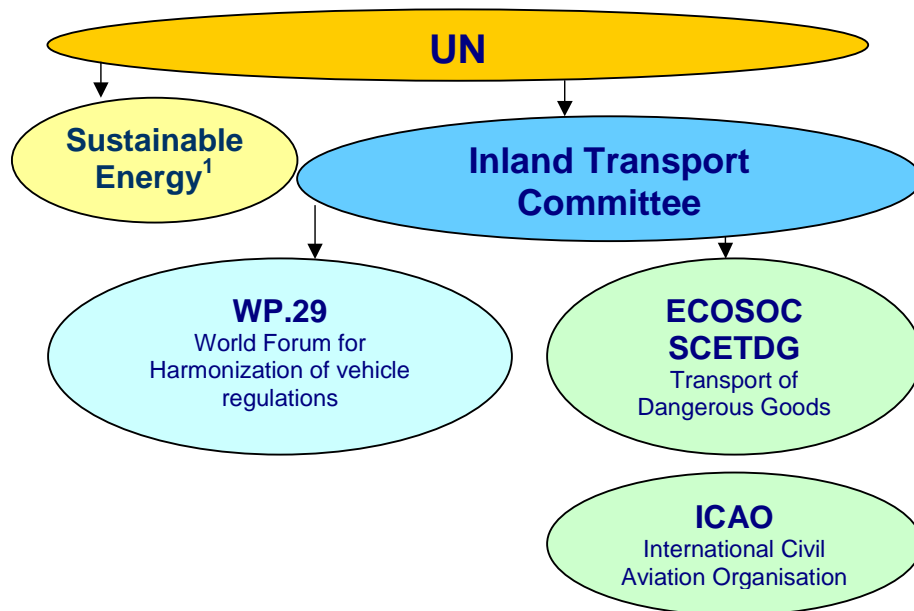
UN

Sustainable Energy$^1$

Inland Transport Committee

WP.29
World Forum for Harmonization of vehicle regulations

ECOSOC SCETDG
Transport of Dangerous Goods

ICAO
International Civil Aviation Organisation